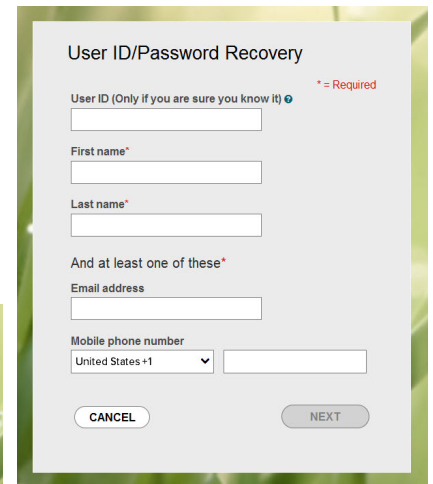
User ID/Password Recovery

* = Required

User ID (Only if you are sure you know it) ?

First name*

Last name*

And at least one of these*

Email address

Mobile phone number

United States +1

CANCEL

NEXT